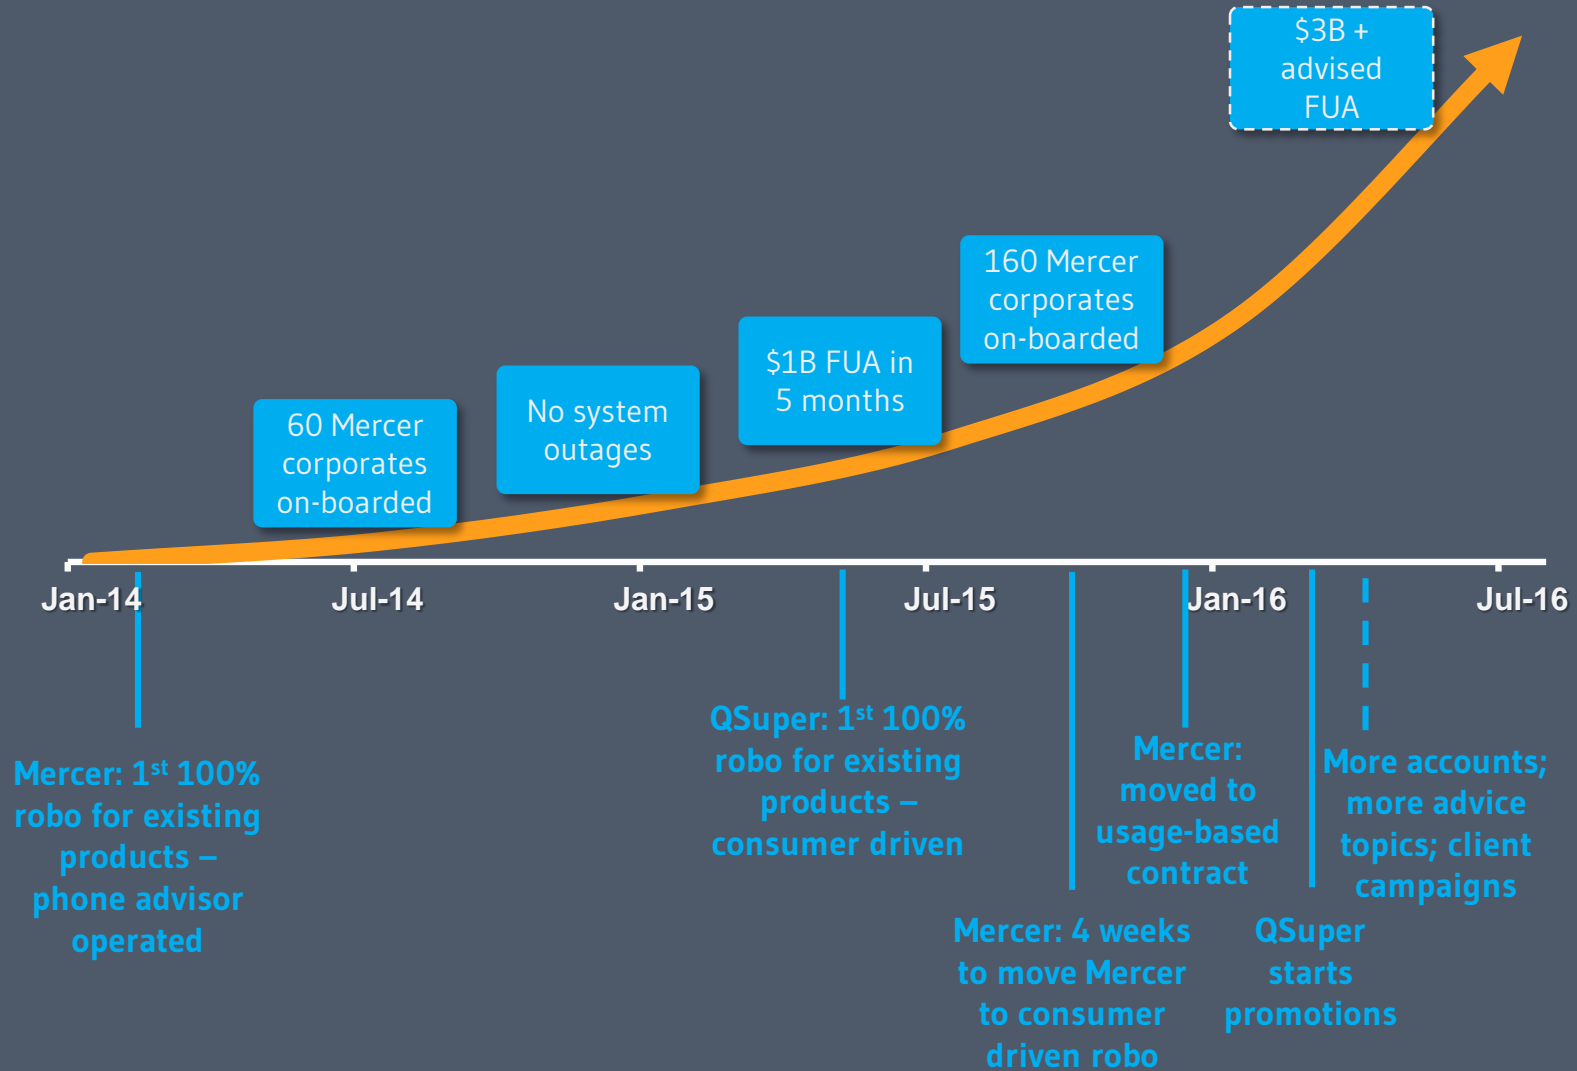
$3B + advised FUA

160 Mercer corporates on-boarded

$1B FUA in 5 months

No system outages

60 Mercer corporates on-boarded

Jan-14 Jul-14 Jan-15 Jul-15 Jan-16 Jul-16

Mercer: 1$^{st}$ 100% robo for existing products – phone advisor operated

QSuper: 1$^{st}$ 100% robo for existing products – consumer driven

Mercer: moved to usage-based contract

More accounts; more advice topics; client campaigns

Mercer: 4 weeks to move Mercer to consumer driven robo

QSuper starts promotions